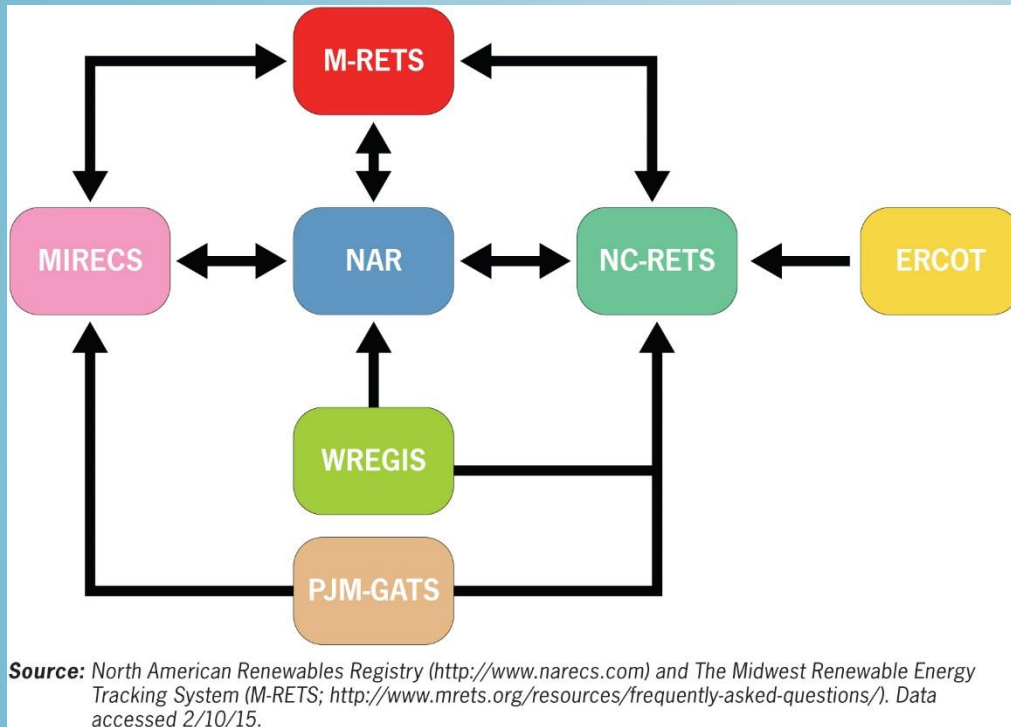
M-RETS

MIRECS

NAR

NC-RETS

ERCOT

WREGIS

PJM-GATS

Source: North American Renewables Registry (http://www.narecs.com) and The Midwest Renewable Energy Tracking System (M-RETS; http://www.mrets.org/resources/frequently-asked-questions/). Data accessed 2/10/15.